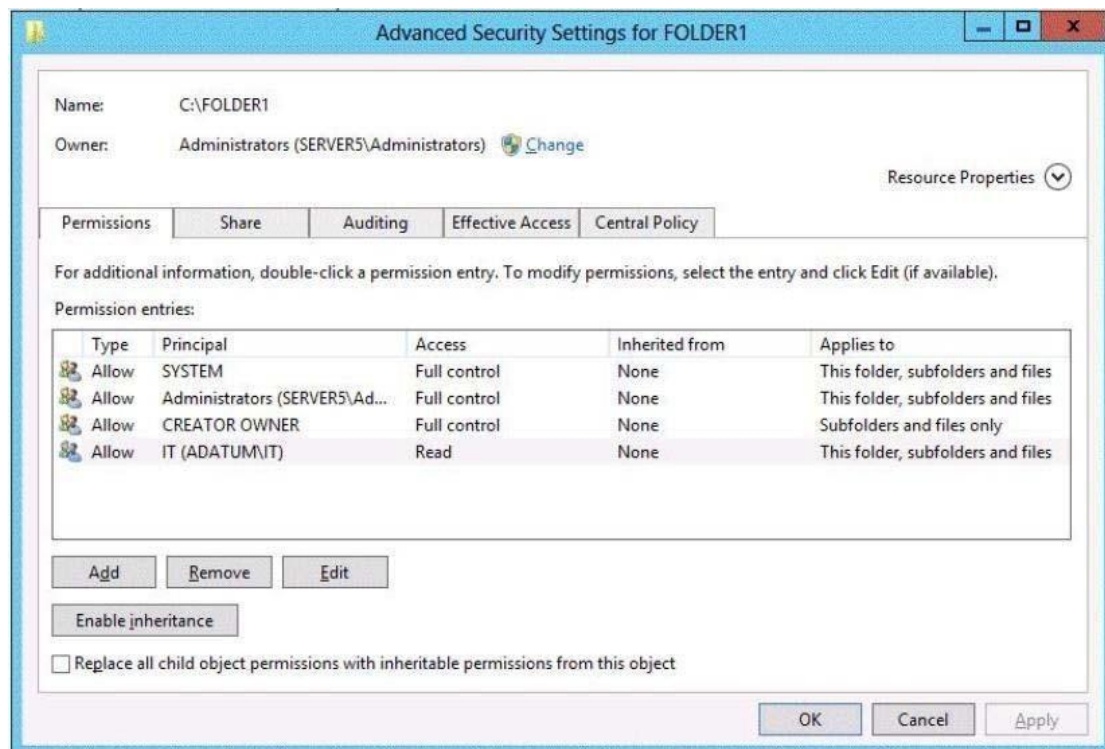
Advanced Security Settings for FOLDER1

Name: C:\FOLDER1

Owner: Administrators (SERVER5\Administrators) Change

Resource Properties

Permissions | Share | Auditing | Effective Access | Central Policy

For additional information, double-click a permission entry. To modify permissions, select the entry and click Edit (if available).

Permission entries:

| Type | Principal | Access | Inherited from | Applies to |
|---|---|---|---|---|
| Allow | SYSTEM | Full control | None | This folder, subfolders and files |
| Allow | Administrators (SERVER5\Ad... | Full control | None | This folder, subfolders and files |
| Allow | CREATOR OWNER | Full control | None | Subfolders and files only |
| Allow | IT (ADATUM\IT) | Read | None | This folder, subfolders and files |

Add | Remove | Edit

Enable inheritance

Replace all child object permissions with inheritable permissions from this object

OK | Cancel | Apply